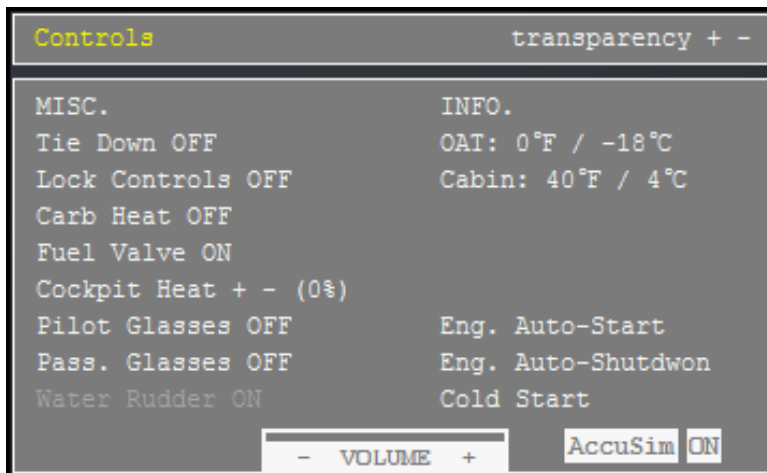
Controls

transparency + -

MISC.
Tie Down OFF
Lock Controls OFF
Carb Heat OFF
Fuel Valve ON
Cockpit Heat + - (0%)
Pilot Glasses OFF
Pass. Glasses OFF
Water Rudder ON

INFO.
OAT: 0°F / -18°C
Cabin: 40°F / 4°C

Eng. Auto-Start
Eng. Auto-Shutdwon
Cold Start

- VOLUME +

AccuSim ON